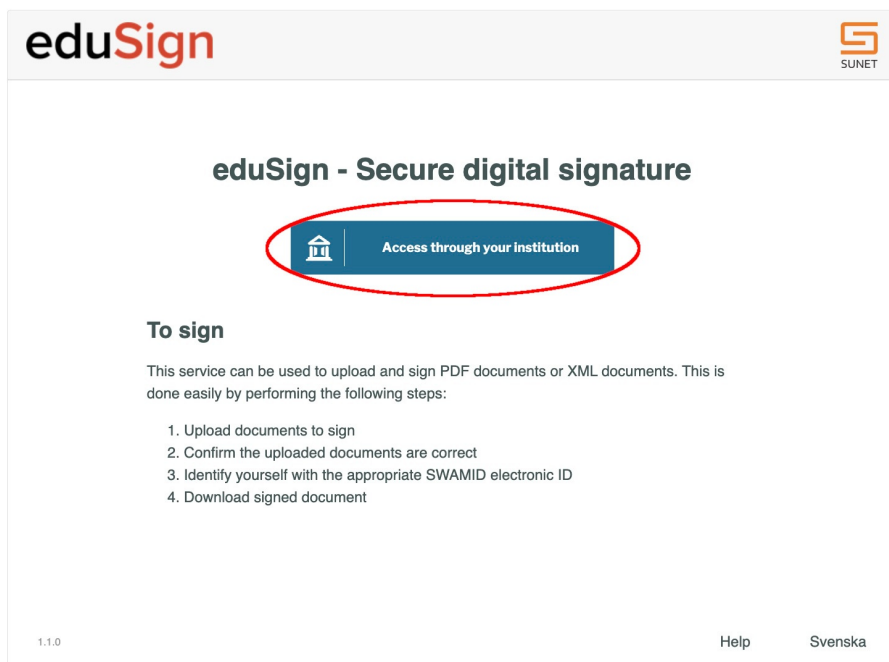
eduSign

SUNET

eduSign - Secure digital signature

Access through your institution

To sign

This service can be used to upload and sign PDF documents or XML documents. This is done easily by performing the following steps:

1. Upload documents to sign
2. Confirm the uploaded documents are correct
3. Identify yourself with the appropriate SWAMID electronic ID
4. Download signed document

1.1.0

Help

Svenska